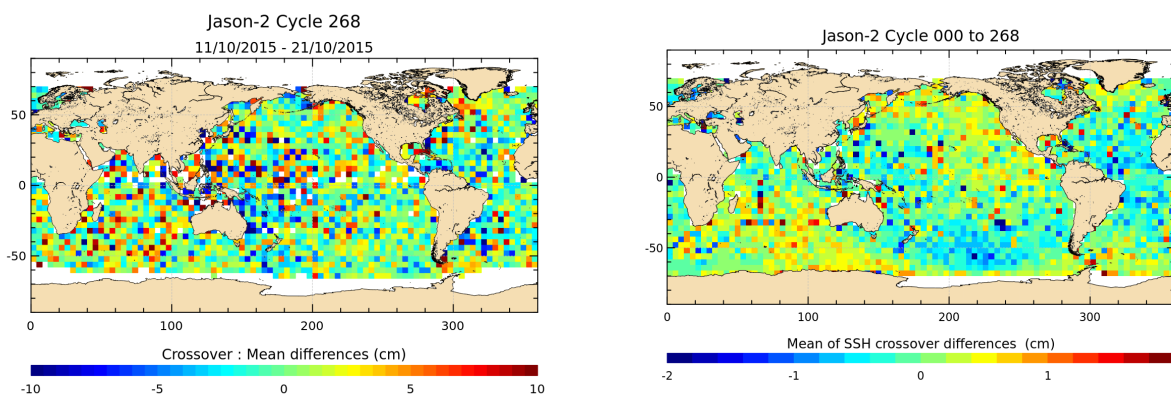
Jason-2 Cycle 268
11/10/2015 - 21/10/2015

50
0
-50
0
100
200
300

Crossover : Mean differences (cm)
-10
-5
0
5
10

Jason-2 Cycle 000 to 268

50
0
-50
0
100
200
300

Mean of SSH crossover differences (cm)
-2
-1
0
1